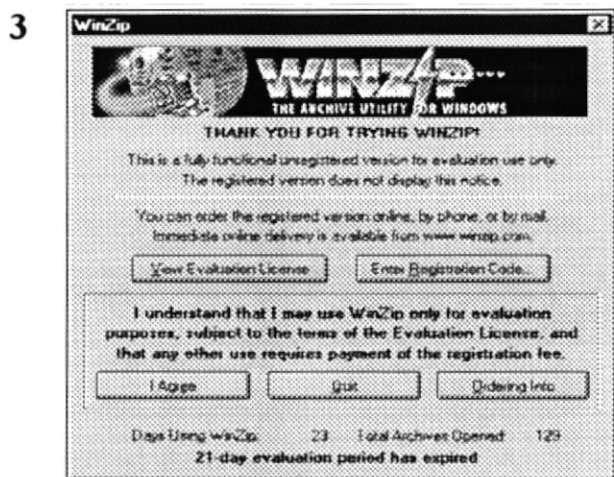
3

WinZip

WINZIP

THE ARCHIVE UTILITY FOR WINDOWS

THANK YOU FOR TRYING WINZIP!

This is a fully functional unregistered version for evaluation use only. The registered version does not display this notice.

You can order the registered version online, by phone, or by mail. Immediate online delivery is available from www.winzip.com.

View Evaluation License

Enter Registration Code...

I understand that I may use WinZip only for evaluation purposes, subject to the terms of the Evaluation License, and that any other use requires payment of the registration fee.

I Agree

Quit

Ordering Info

Days Using WinZip: 23 Total Archives Opened: 129

21-day evaluation period has expired